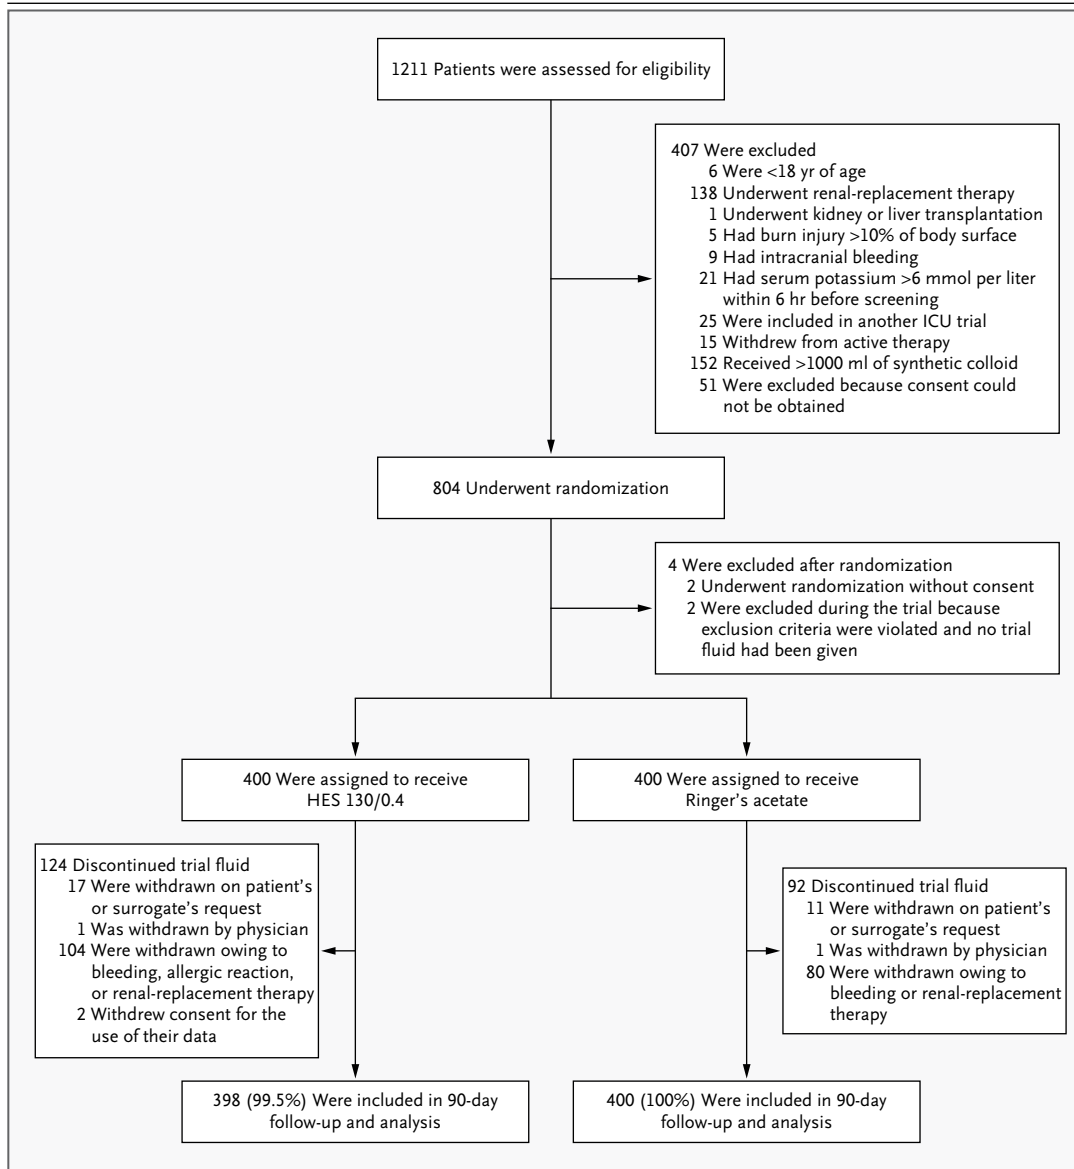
1211 Patients were assessed for eligibility

407 Were excluded
6 Were <18 yr of age
138 Underwent renal-replacement therapy
1 Underwent kidney or liver transplantation
5 Had burn injury >10% of body surface
9 Had intracranial bleeding
21 Had serum potassium >6 mmol per liter within 6 hr before screening
25 Were included in another ICU trial
15 Withdrew from active therapy
152 Received >1000 ml of synthetic colloid
51 Were excluded because consent could not be obtained

804 Underwent randomization

4 Were excluded after randomization
2 Underwent randomization without consent
2 Were excluded during the trial because exclusion criteria were violated and no trial fluid had been given

400 Were assigned to receive HES 130/0.4

400 Were assigned to receive Ringer's acetate

124 Discontinued trial fluid
17 Were withdrawn on patient's or surrogate's request
1 Was withdrawn by physician
104 Were withdrawn owing to bleeding, allergic reaction, or renal-replacement therapy
2 Withdrew consent for the use of their data

92 Discontinued trial fluid
11 Were withdrawn on patient's or surrogate's request
1 Was withdrawn by physician
80 Were withdrawn owing to bleeding or renal-replacement therapy

398 (99.5%) Were included in 90-day follow-up and analysis

400 (100%) Were included in 90-day follow-up and analysis